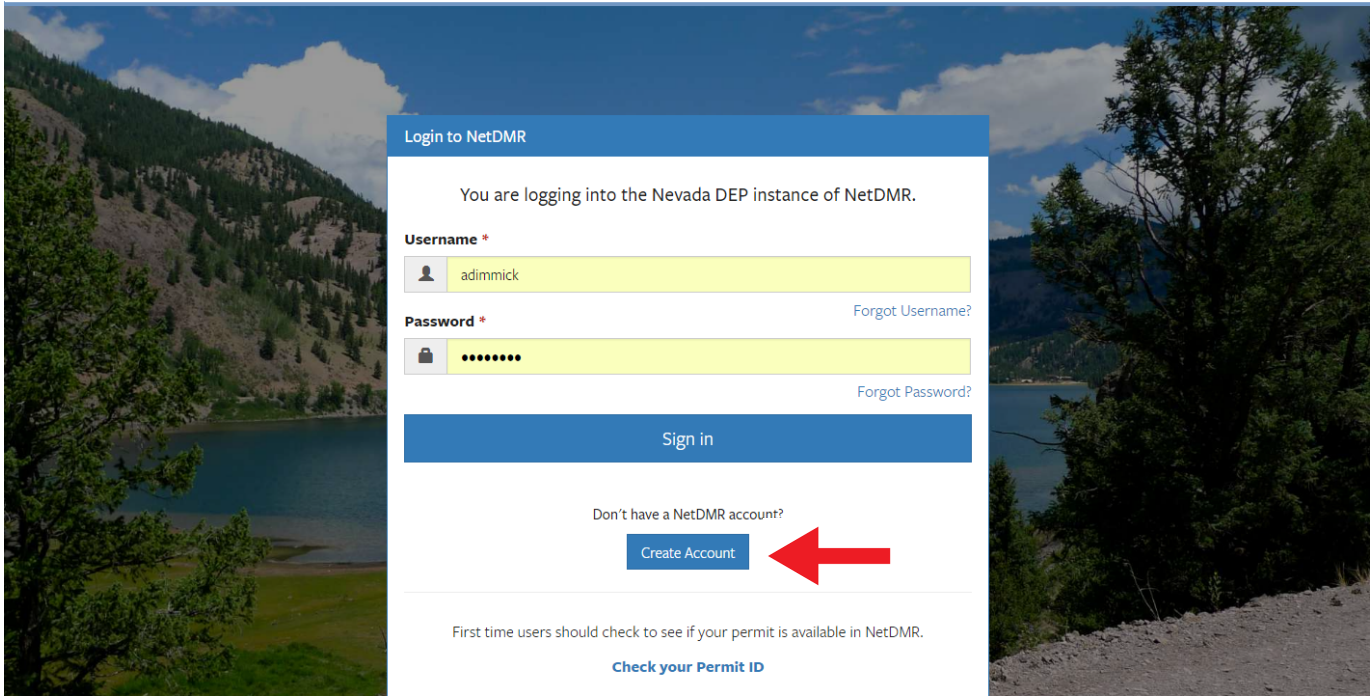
Login to NetDMR

You are logging into the Nevada DEP instance of NetDMR.

Username *

adimmick

Forgot Username?

Password *

••••••••

Forgot Password?

Sign in

Don't have a NetDMR account?

Create Account

First time users should check to see if your permit is available in NetDMR.

Check your Permit ID